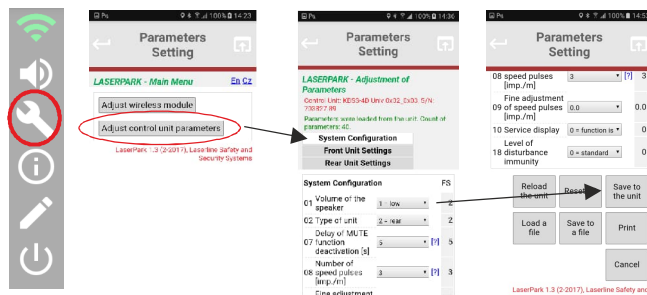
100% 14:23

Parameters Setting

LASERPARK - Main Menu En Cz

Adjust wireless module

Adjust control unit parameters

LaserPark 1.3 (2-2017), Laserline Safety and Security Systems

100% 14:36

Parameters Setting

LASERPARK - Adjustment of Parameters

Control Unit: KD53-4D Univ 0x32_0x33, S/N: 708857.89

Parameters were loaded from the unit. Count of parameters: 40

System Configuration

Front Unit Settings

Rear Unit Settings

System Configuration FS

01 Volume of the speaker 1 - low 2

02 Type of unit 2 - rear 2

07 Delay of MUTE function deactivation [s] 5 [?] 5

08 Number of speed pulses [imp./m] 3 [?] 3

Fine adjustment

100% 14:5

Parameters Setting

08 speed pulses [imp./m] 3 [?] 3

09 Fine adjustment of speed pulses [imp./m] 0.0 0.0

10 Service display 0 = function is 0

18 Level of disturbance immunity 0 = standard 0

Reload the unit

Reset

Save to the unit

Load a file

Save to a file

Print

Cancel

LaserPark 1.3 (2-2017), Laserline Safety and